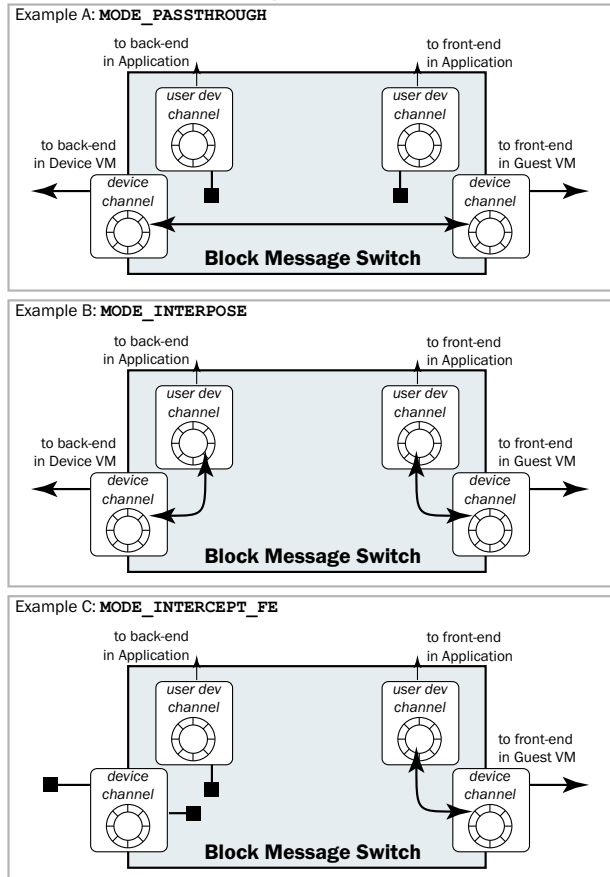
Example A: MODE_PASSTHROUGH

to back-end in Application

to front-end in Application

user dev channel

user dev channel

to back-end in Device VM

to front-end in Guest VM

device channel

device channel

Block Message Switch

Example B: MODE_INTERPOSE

to back-end in Application

to front-end in Application

user dev channel

user dev channel

to back-end in Device VM

to front-end in Guest VM

device channel

device channel

Block Message Switch

Example C: MODE_INTERCEPT_FE

to back-end in Application

to front-end in Application

user dev channel

user dev channel

to front-end in Guest VM

device channel

device channel

Block Message Switch